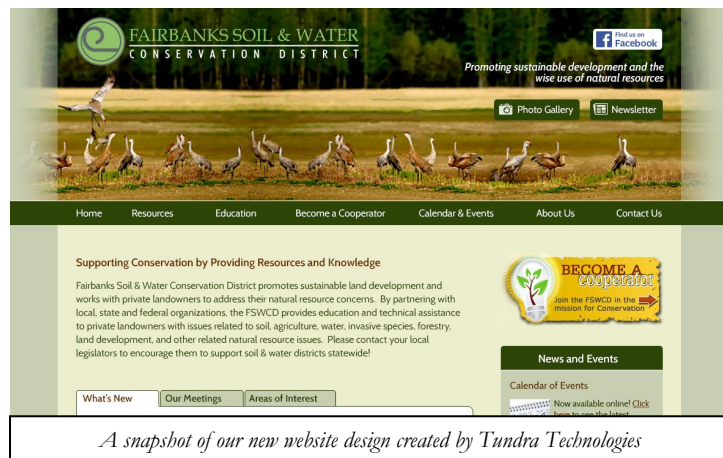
FAIRBANKS SOIL & WATER
CONSERVATION DISTRICT

Find us on Facebook

Promoting sustainable development and the wise use of natural resources

Photo Gallery Newsletter

Home Resources Education Become a Cooperator Calendar & Events About Us Contact Us

Supporting Conservation by Providing Resources and Knowledge

Fairbanks Soil & Water Conservation District promotes sustainable land development and works with private landowners to address their natural resource concerns. By partnering with local, state and federal organizations, the FSWCD provides education and technical assistance to private landowners with issues related to soil, agriculture, water, invasive species, forestry, land development, and other related natural resource issues. Please contact your local legislators to encourage them to support soil & water districts statewide!

BECOME A Cooperator
Join the FSWCD in the mission for Conservation

News and Events

Calendar of Events

Now available online! Click here to see the latest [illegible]

What's New Our Meetings Areas of Interest

A snapshot of our new website design created by Tundra Technologies